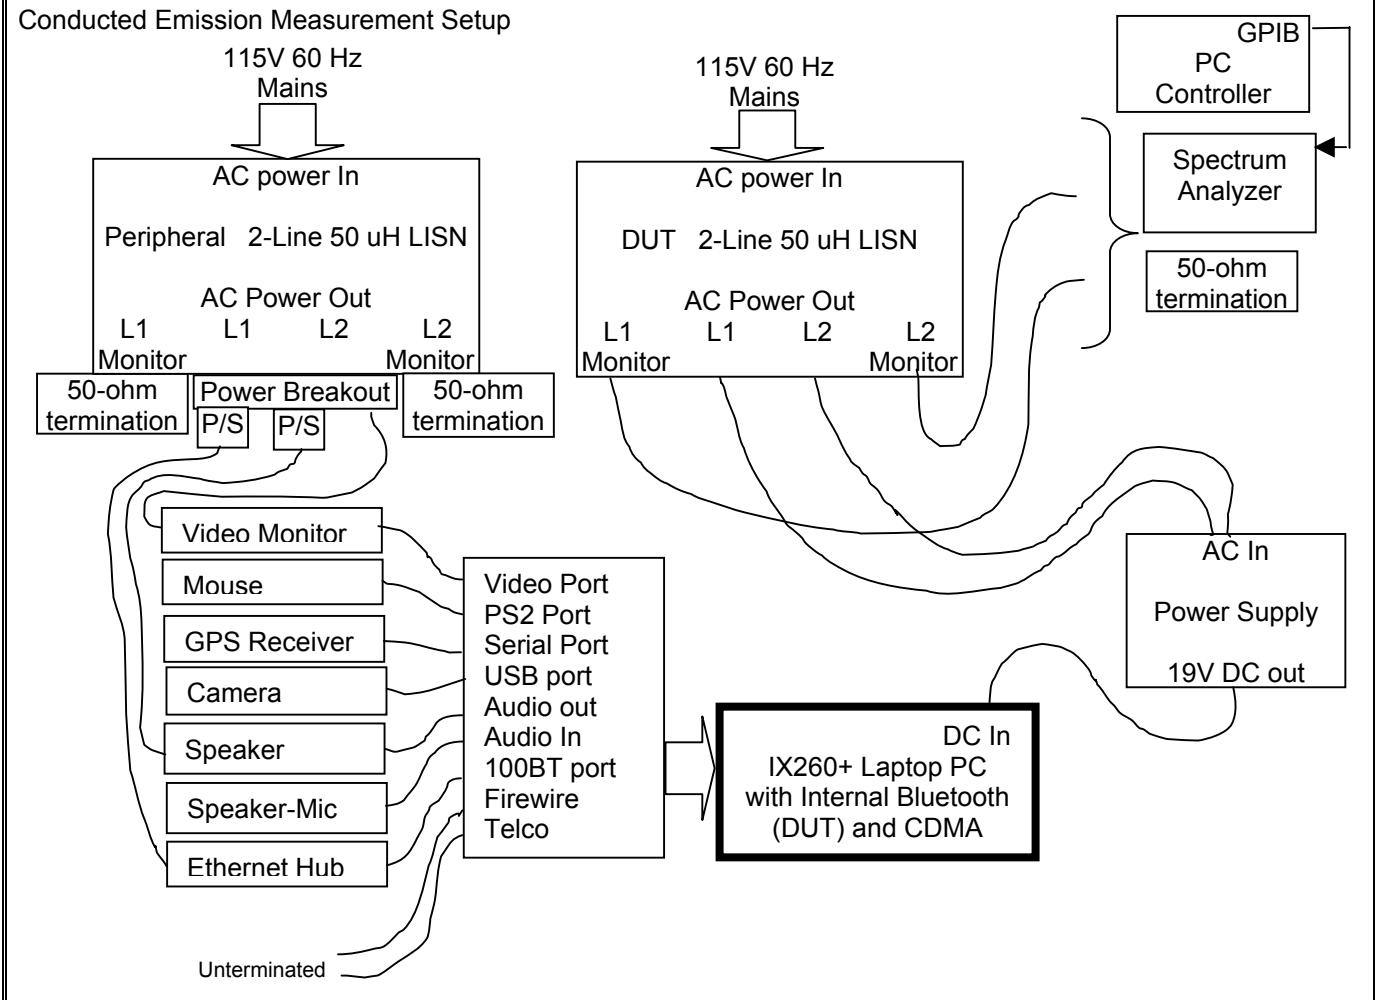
Conducted Emission Measurement Setup

115V 60 Hz
Mains

AC power In
Peripheral 2-Line 50 uH LISN
AC Power Out
L1 Monitor
L1
L2
L2 Monitor

50-ohm termination
Power Breakout
P/S
P/S
50-ohm termination

115V 60 Hz
Mains

AC power In
DUT 2-Line 50 uH LISN
AC Power Out
L1 Monitor
L1
L2
L2 Monitor

GPIB
PC
Controller

Spectrum
Analyzer

50-ohm
termination

Video Monitor
Mouse
GPS Receiver
Camera
Speaker
Speaker-Mic
Ethernet Hub

Video Port
PS2 Port
Serial Port
USB port
Audio out
Audio In
100BT port
Firewire
Telco

AC In
Power Supply
19V DC out

DC In
IX260+ Laptop PC
with Internal Bluetooth
(DUT) and CDMA

Unterminated